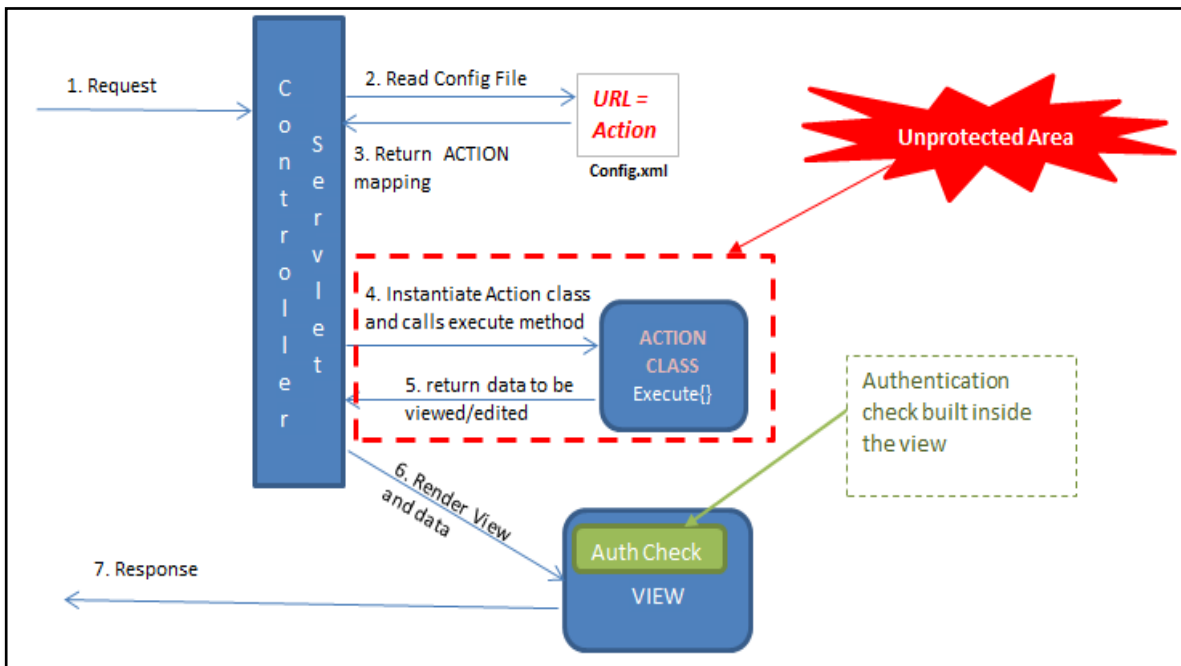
1. Request

Controller Servlet

2. Read Config File

URL = Action

Config.xml

3. Return ACTION mapping

Unprotected Area

4. Instantiate Action class and calls execute method

ACTION CLASS Execute{}

5. return data to be viewed/edited

Authentication check built inside the view

6. Render View and data

Auth Check

VIEW

7. Response